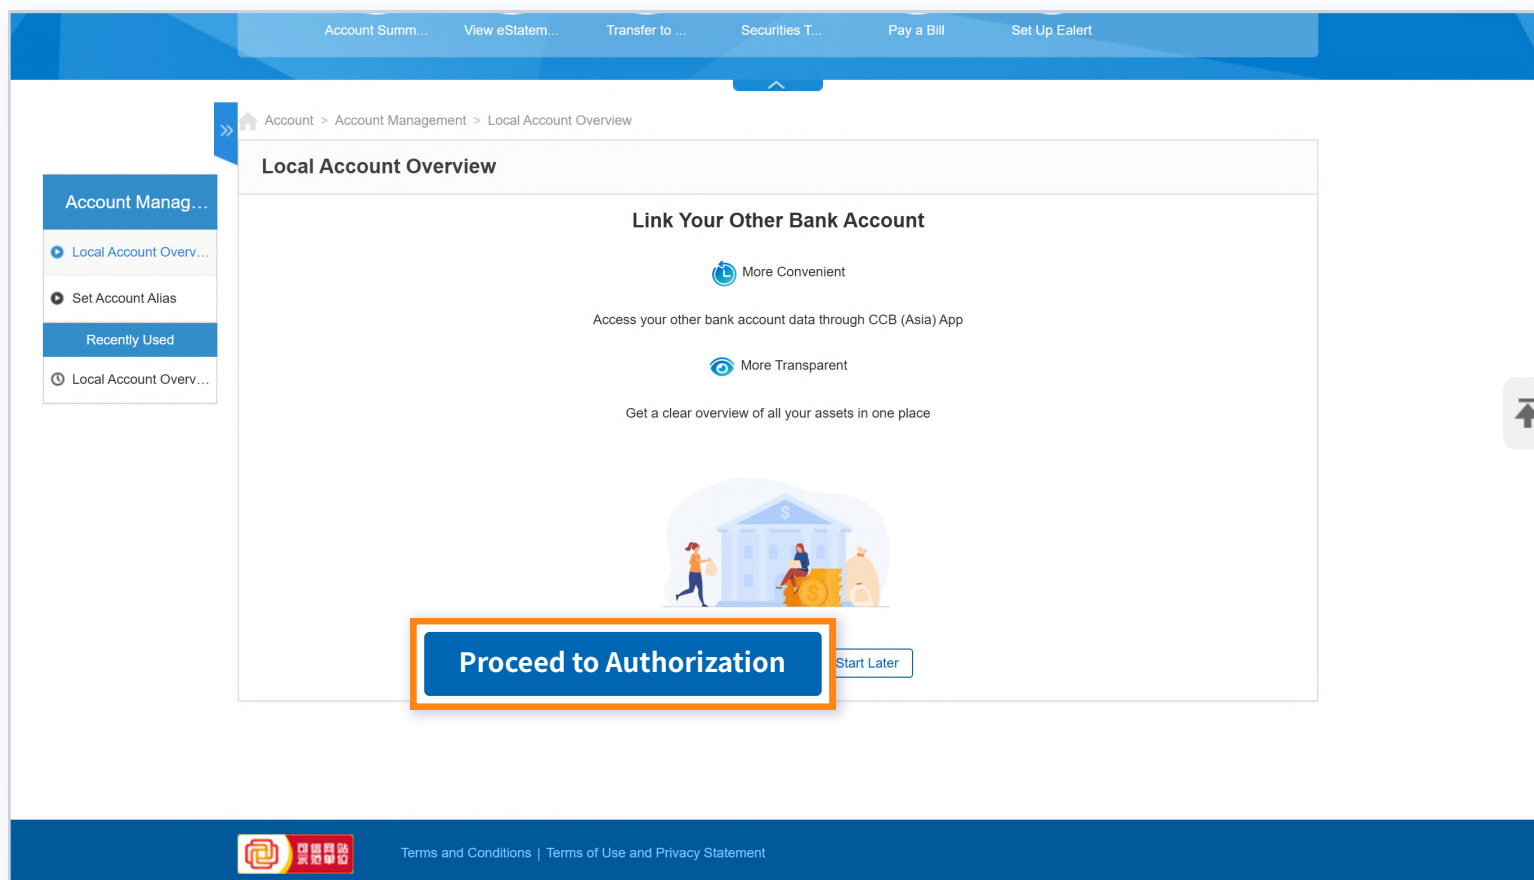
Account Summ... View eStatem... Transfer to ... Securities T... Pay a Bill Set Up Ealert

Account > Account Management > Local Account Overview

Account Manag...

Local Account Overv...

Set Account Alias

Recently Used

Local Account Overv...

Local Account Overview

Link Your Other Bank Account

More Convenient

Access your other bank account data through CCB (Asia) App

More Transparent

Get a clear overview of all your assets in one place

$

Proceed to Authorization

Start Later

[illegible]

Terms and Conditions | Terms of Use and Privacy Statement